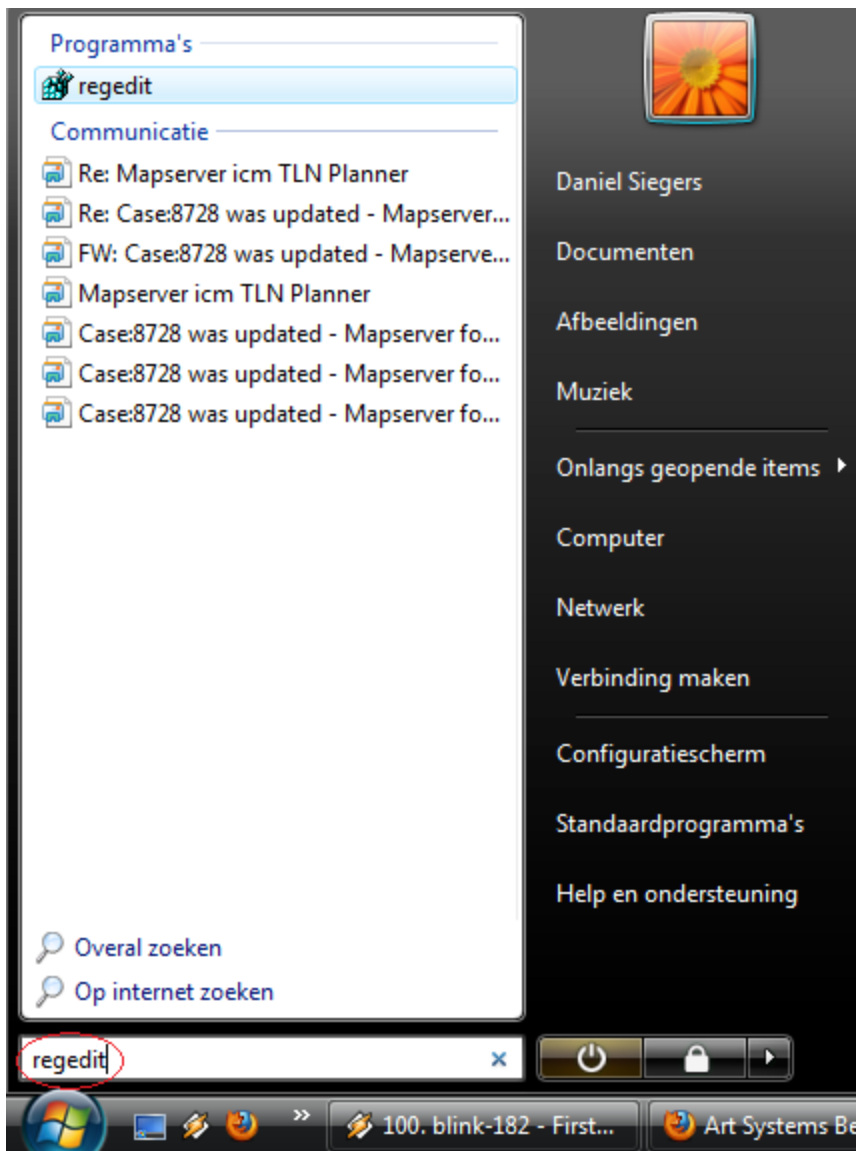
Programma's

regedit

Communicatie

Re: Mapserver icm TLN Planner

Re: Case:8728 was updated - Mapserver...

FW: Case:8728 was updated - Mapserve...

Mapserver icm TLN Planner

Case:8728 was updated - Mapserver fo...

Case:8728 was updated - Mapserver fo...

Case:8728 was updated - Mapserver fo...

Overal zoeken

Op internet zoeken

regedit

Daniel Siegers

Documenten

Afbeeldingen

Muziek

Onlangs geopende items

Computer

Netwerk

Verbinding maken

Configuratiescherm

Standaardprogramma's

Help en ondersteuning

100. blink-182 - First...

Art Systems Be